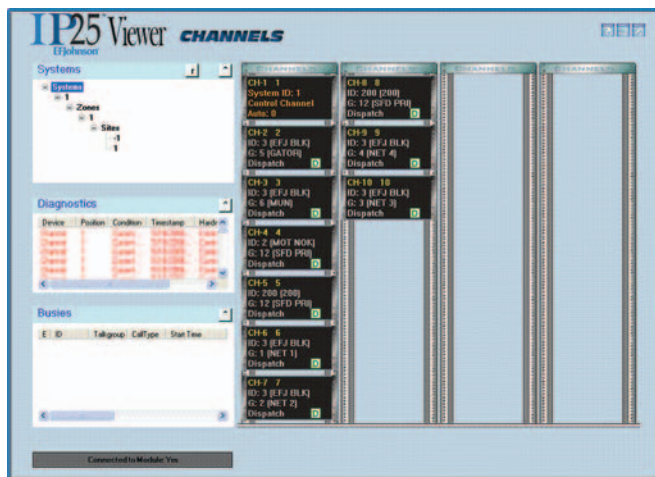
IP25 Viewer
EFJohnson
CHANNELS

Systems
Systems
1
Zones
1
Sites
1
1

Diagnostics
| Device | Position | Condition | Timestamp | Hardw |
|---|---|---|---|---|
| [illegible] | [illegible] | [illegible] | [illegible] | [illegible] |

Busies
| E | ID | Talkgroup | CallType | Start Time |
|---|---|---|---|---|

Connected to Module: Yes

CHANNELS
CH-1 1
System ID: 1
Control Channel
Auto: 0

CH-2 2
ID: 3 [EFJ BLK]
G: 5 [GATOR]
Dispatch

CH-3 3
ID: 3 [EFJ BLK]
G: 6 [MUN]
Dispatch

CH-4 4
ID: 2 [MOT NOK]
G: 12 [SFD PRI]
Dispatch

CH-5 5
ID: 200 [200]
G: 12 [SFD PRI]
Dispatch

CH-6 6
ID: 3 [EFJ BLK]
G: 1 [NET 1]
Dispatch

CH-7 7
ID: 3 [EFJ BLK]
G: 2 [NET 2]
Dispatch

CHANNELS
CH-8 8
ID: 200 [200]
G: 12 [SFD PRI]
Dispatch

CH-9 9
ID: 3 [EFJ BLK]
G: 4 [NET 4]
Dispatch

CH-10 10
ID: 3 [EFJ BLK]
G: 3 [NET 3]
Dispatch

CHANNELS

CHANNELS